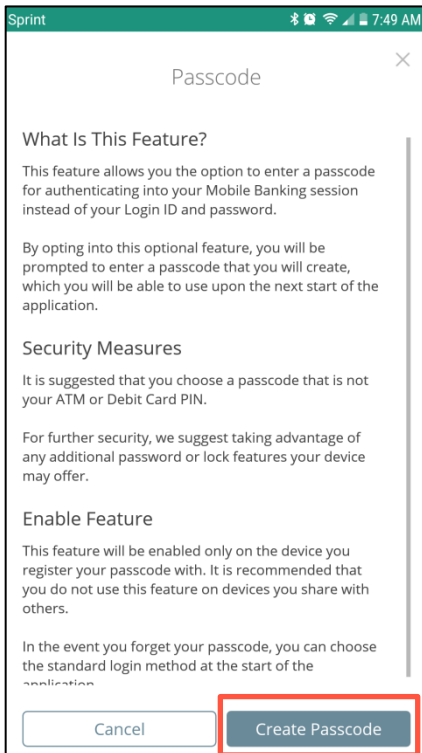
Sprint 7:49 AM

Passcode

×

What Is This Feature?

This feature allows you the option to enter a passcode for authenticating into your Mobile Banking session instead of your Login ID and password.

By opting into this optional feature, you will be prompted to enter a passcode that you will create, which you will be able to use upon the next start of the application.

Security Measures

It is suggested that you choose a passcode that is not your ATM or Debit Card PIN.

For further security, we suggest taking advantage of any additional password or lock features your device may offer.

Enable Feature

This feature will be enabled only on the device you register your passcode with. It is recommended that you do not use this feature on devices you share with others.

In the event you forget your passcode, you can choose the standard login method at the start of the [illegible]

Cancel

Create Passcode